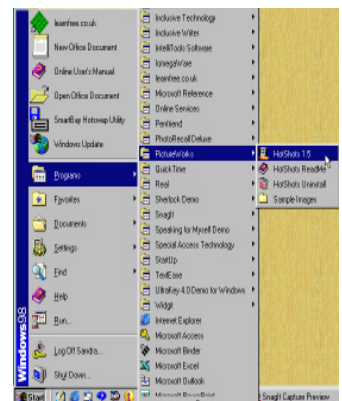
learnfree.co.uk
New Office Document
Online User's Manual
Open Office Document
SmartBay Hotswap Utility
Windows Update
Programs
Favorites
Documents
Settings
Find
Help
Run...
Log Off Sandra...
Shut Down...
Windows98
Start

Inclusive Technology
Inclusive Writer
IntelliTools Software
IomegaWare
learnfree.co.uk
Microsoft Reference
Online Services
Penfriend
PhotoRecall Deluxe
PictureWorks
QuickTime
Real
Sherlock Demo
SnagIt
Speaking for Myself Demo
Special Access Technology
StartUp
TextEase
UltraKey 4.0 Demo for Windows
Widgit
Internet Explorer
Microsoft Access
Microsoft Binder
Microsoft Excel
Microsoft Outlook
Microsoft PowerPoint

HotShots 1.5
HotShots ReadMe
HotShots Uninstall
Sample Images

SnagIt Capture Preview